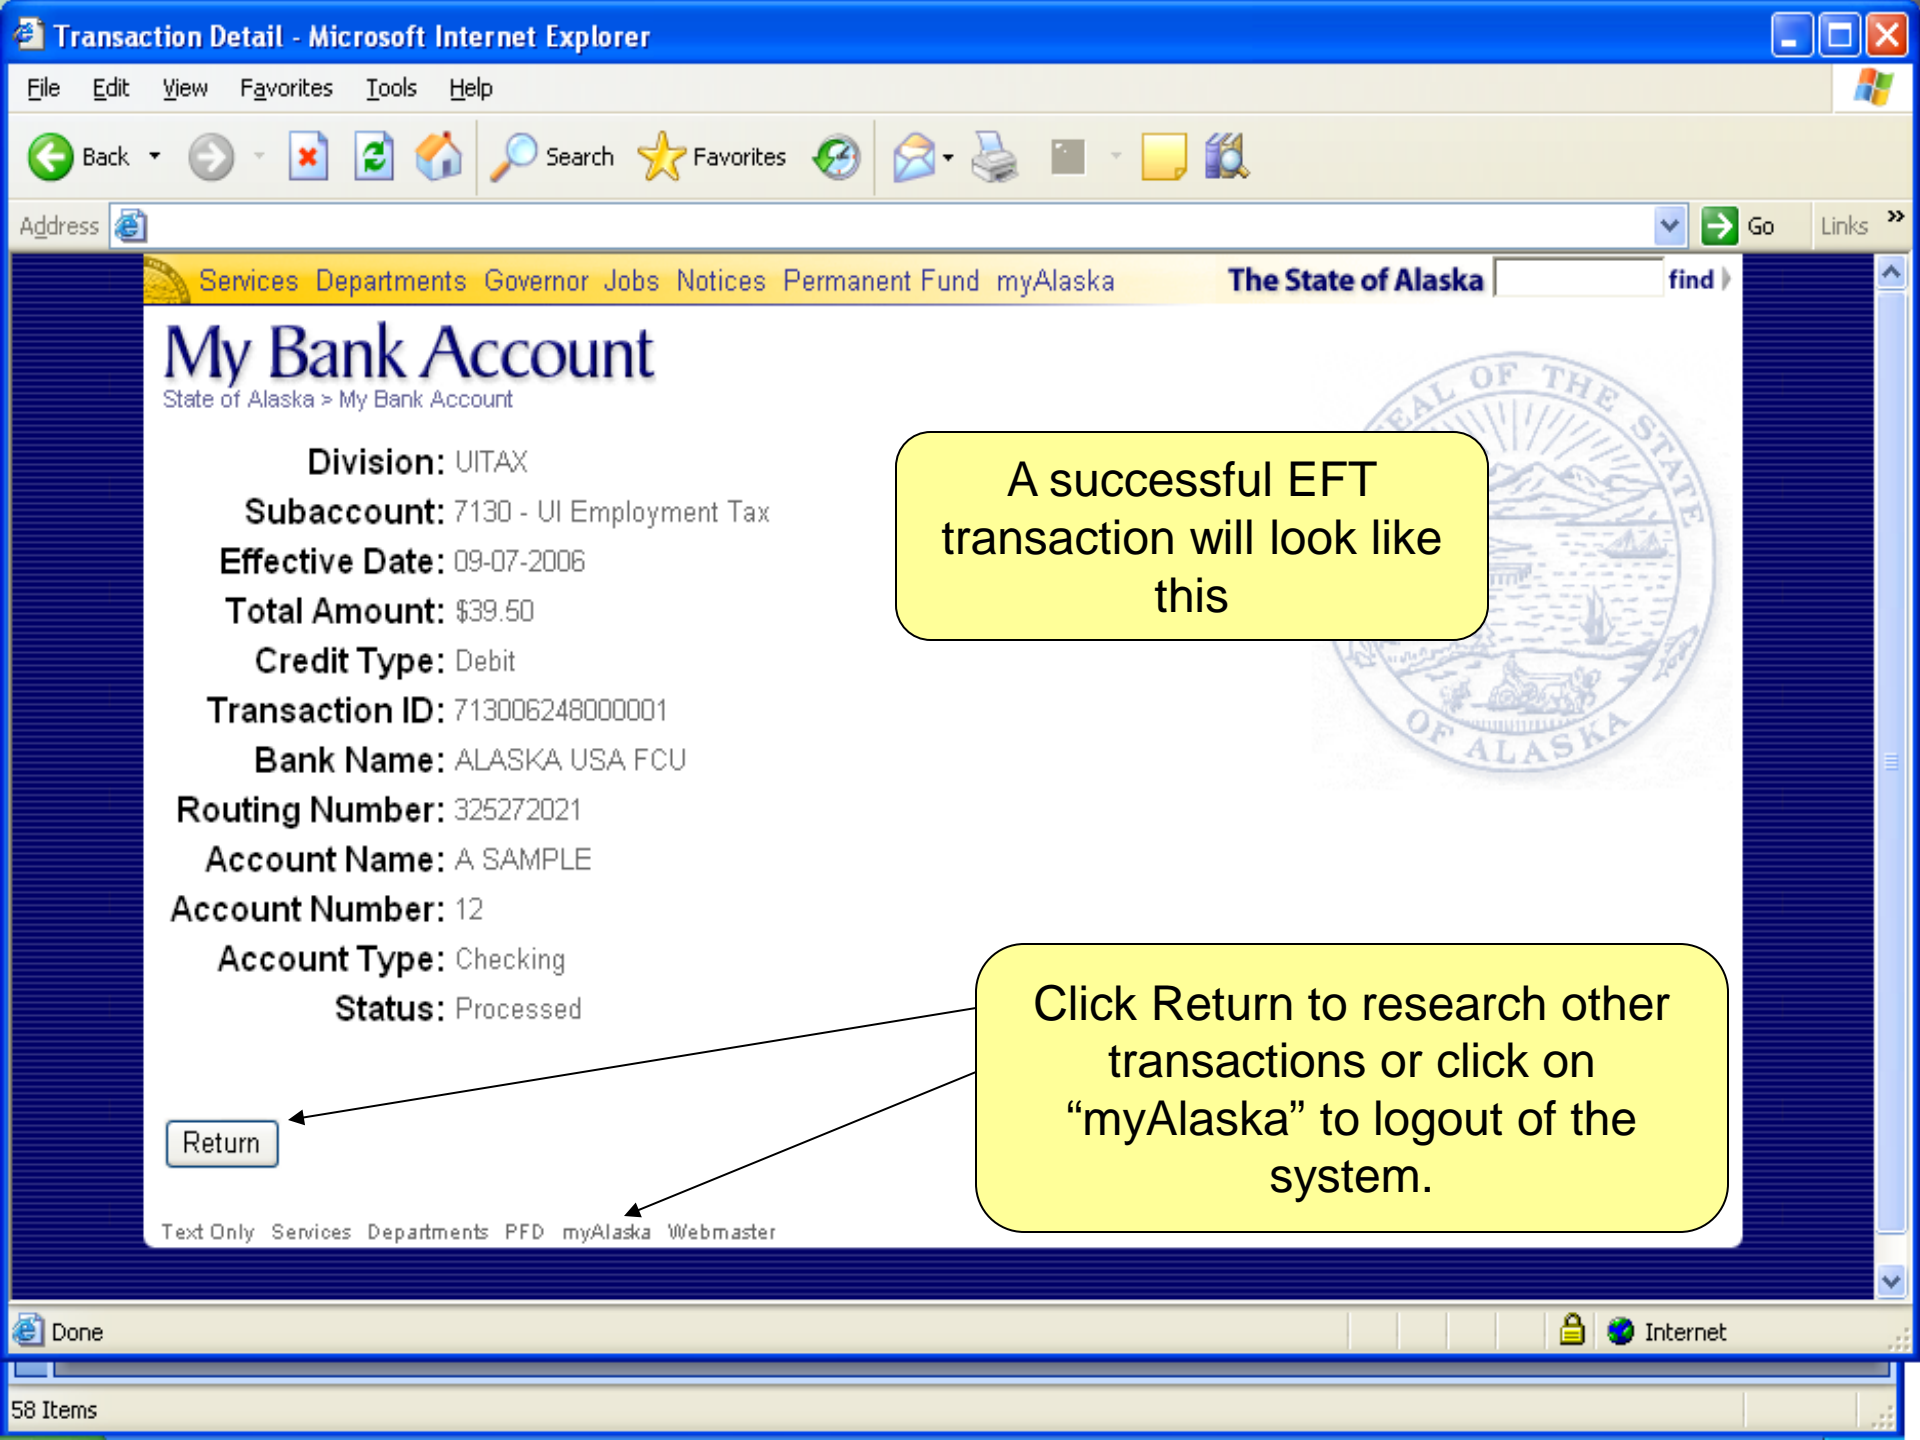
Transaction Detail - Microsoft Internet Explorer

File Edit View Favorites Tools Help

Back Search Favorites

Address Go Links »

Services Departments Governor Jobs Notices Permanent Fund myAlaska The State of Alaska find

My Bank Account
State of Alaska > My Bank Account

SEAL OF THE STATE OF ALASKA

| | |
|---|---|
| Division: | UITAX |
| Subaccount: | 7130 - UI Employment Tax |
| Effective Date: | 09-07-2006 |
| Total Amount: | $39.50 |
| Credit Type: | Debit |
| Transaction ID: | 713006248000001 |
| Bank Name: | ALASKA USA FCU |
| Routing Number: | 325272021 |
| Account Name: | A SAMPLE |
| Account Number: | 12 |
| Account Type: | Checking |
| Status: | Processed |

A successful EFT transaction will look like this

Return

Click Return to research other transactions or click on “myAlaska” to logout of the system.

Text Only Services Departments PFD myAlaska Webmaster

Done Internet

58 Items